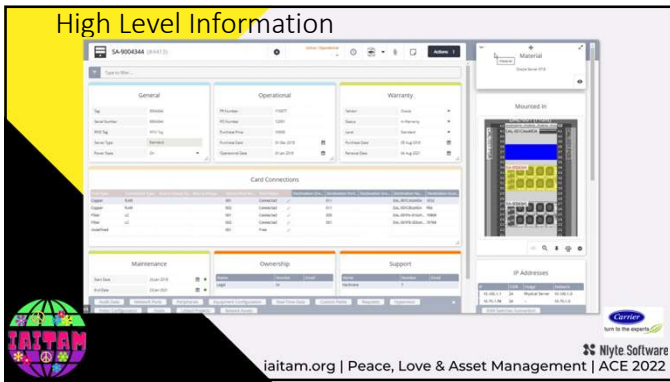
High Level Information

SA-9004344

Actions

General

Operational

Warranty

Card Connections

Maintenance

Ownership

Support

Material

Mounted In

IP Addresses

Carrier
turn to the experts

Nlyte Software

IAITAM

iaitam.org | Peace, Love & Asset Management | ACE 2022